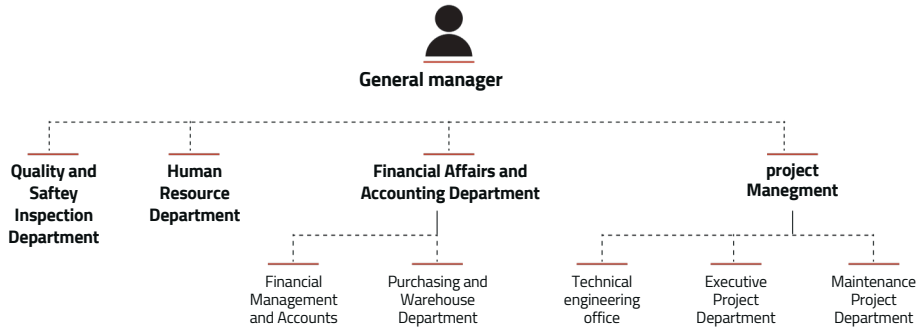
General manager

Quality and Saftey Inspection Department

Human Resource Department

Financial Affairs and Accounting Department

project Manegment

Financial Management and Accounts

Purchasing and Warehouse Department

Technical engineering office

Executive Project Department

Maintenance Project Department